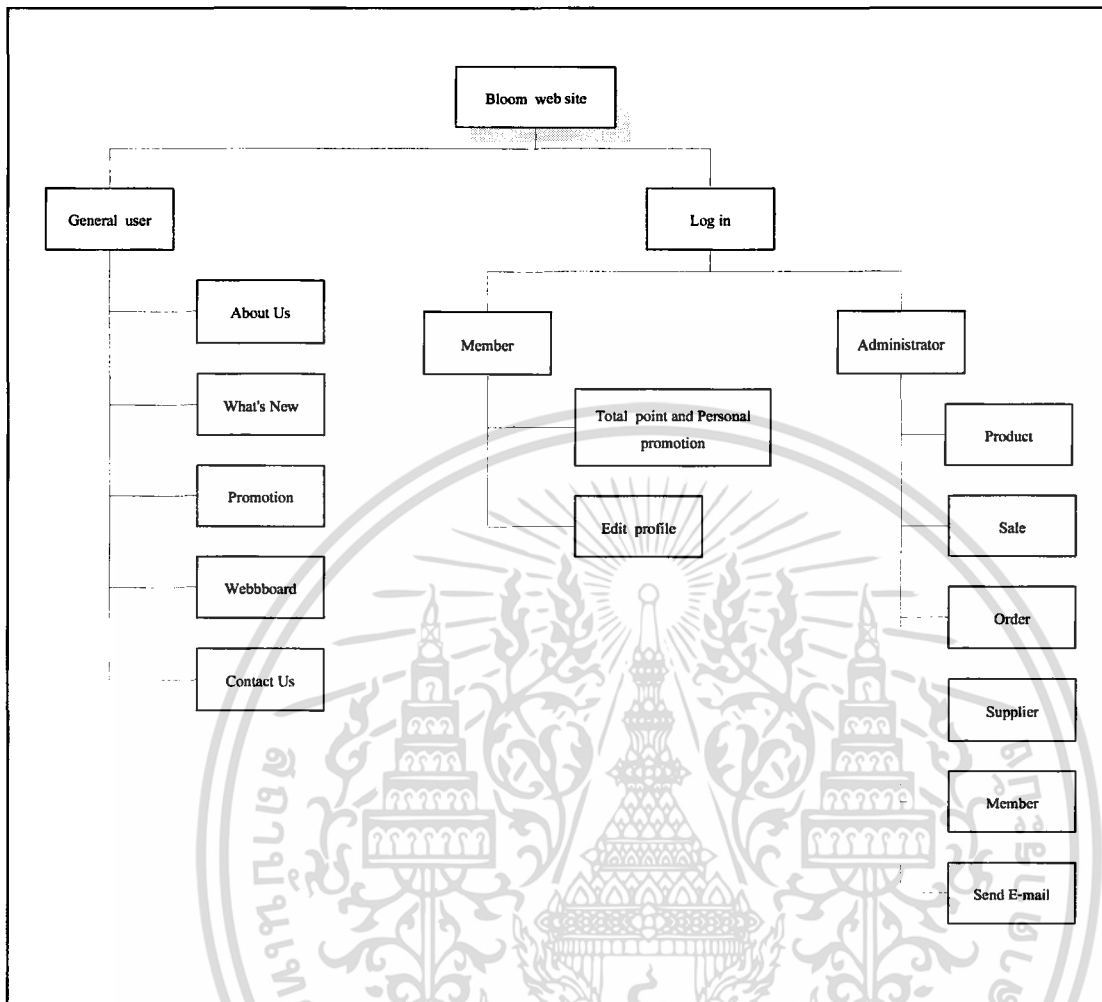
Bloom web site

General user

Log in

About Us

What's New

Promotion

Webbboard

Contact Us

Member

Total point and Personal promotion

Edit profile

Administrator

Product

Sale

Order

Supplier

Member

Send E-mail